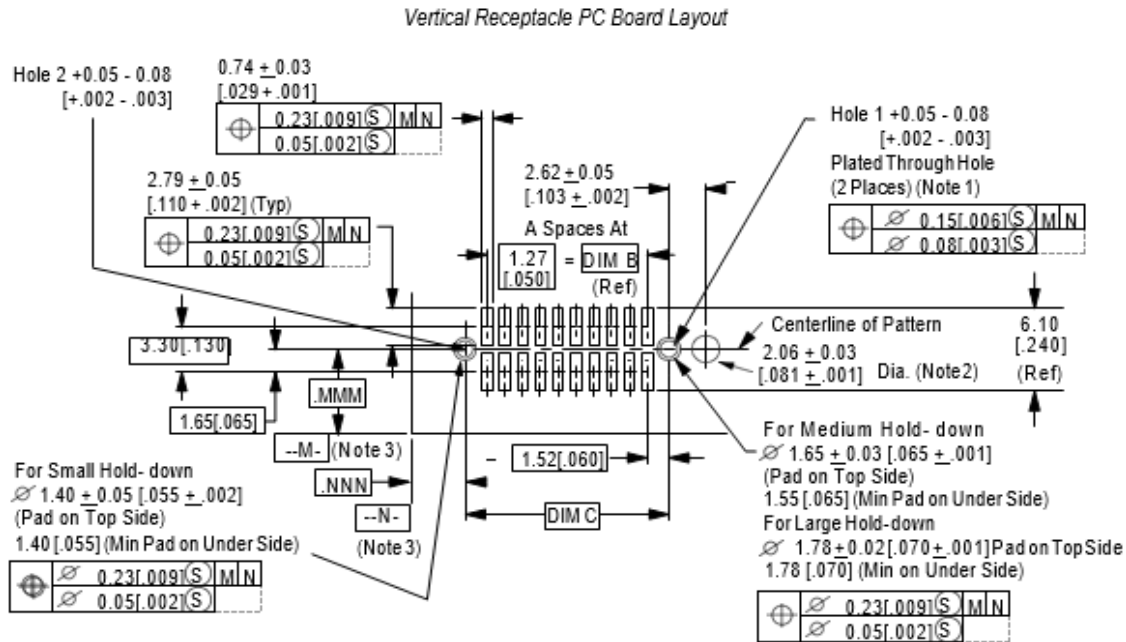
Vertical Receptacle PC Board Layout

Hole 2 +0.05 - 0.08
[+.002 - .003]

0.74 $\pm$ 0.03
[.029 + .001]

| ⊕ | 0.23[.009] Ⓢ | M | N |
|---|---|---|---|
| | 0.05[.002] Ⓢ | | |

Hole 1 +0.05 - 0.08
[+.002 - .003]
Plated Through Hole
(2 Places) (Note 1)

| ⊕ | ⌀ 0.15[.006] Ⓢ | M | N |
|---|---|---|---|
| | ⌀ 0.08[.003] Ⓢ | | |

2.79 $\pm$ 0.05
[.110 + .002] (Typ)

| ⊕ | 0.23[.009] Ⓢ | M | N |
|---|---|---|---|
| | 0.05[.002] Ⓢ | | |

2.62 $\pm$ 0.05
[.103 $\pm$ .002]

A Spaces At
1.27
[.050]
= DIM B
(Ref)

3.30[.130]

Centerline of Pattern

6.10
[.240]
(Ref)

2.06 $\pm$ 0.03
[.081 $\pm$ .001]
Dia. (Note2)

.MMM

1.65[.065]

--M- (Note 3)

1.52[.060]

For Medium Hold- down
⌀ 1.65 $\pm$ 0.03 [.065 $\pm$ .001]
(Pad on Top Side)
1.55 [.065] (Min Pad on Under Side)

For Small Hold- down
⌀ 1.40 $\pm$ 0.05 [.055 $\pm$ .002]
(Pad on Top Side)
1.40 [.055] (Min Pad on Under Side)

.NNN

--N-
(Note 3)

DIM C

For Large Hold-down
⌀ 1.78$\pm$0.02[.070$\pm$.001] Pad on Top Side
1.78 [.070] (Min on Under Side)

| ⊕ | ⌀ 0.23[.009] Ⓢ | M | N |
|---|---|---|---|
| | ⌀ 0.05[.002] Ⓢ | | |

| ⊕ | ⌀ 0.23[.009] Ⓢ | M | N |
|---|---|---|---|
| | ⌀ 0.05[.002] Ⓢ | | |